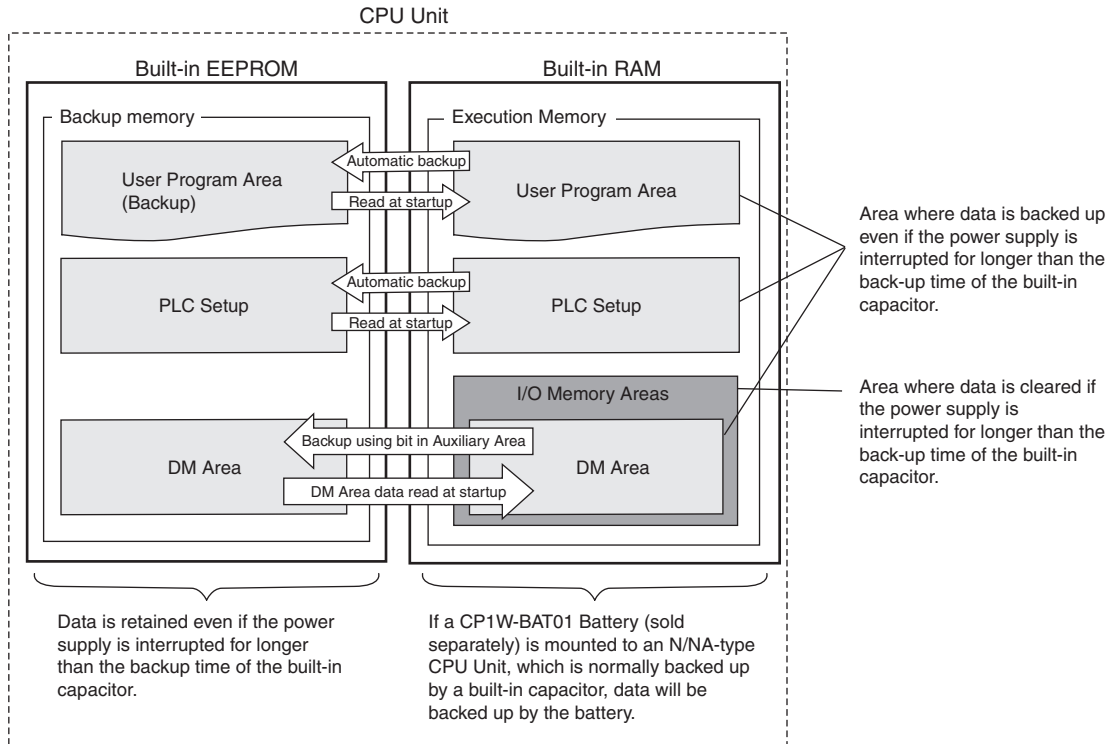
CPU Unit

Built-in EEPROM

Backup memory

User Program Area (Backup)

PLC Setup

DM Area

Built-in RAM

Execution Memory

User Program Area

PLC Setup

I/O Memory Areas

DM Area

Automatic backup

Read at startup

Automatic backup

Read at startup

Backup using bit in Auxiliary Area

DM Area data read at startup

Area where data is backed up even if the power supply is interrupted for longer than the back-up time of the built-in capacitor.

Area where data is cleared if the power supply is interrupted for longer than the back-up time of the built-in capacitor.

Data is retained even if the power supply is interrupted for longer than the backup time of the built-in capacitor.

If a CP1W-BAT01 Battery (sold separately) is mounted to an N/NA-type CPU Unit, which is normally backed up by a built-in capacitor, data will be backed up by the battery.